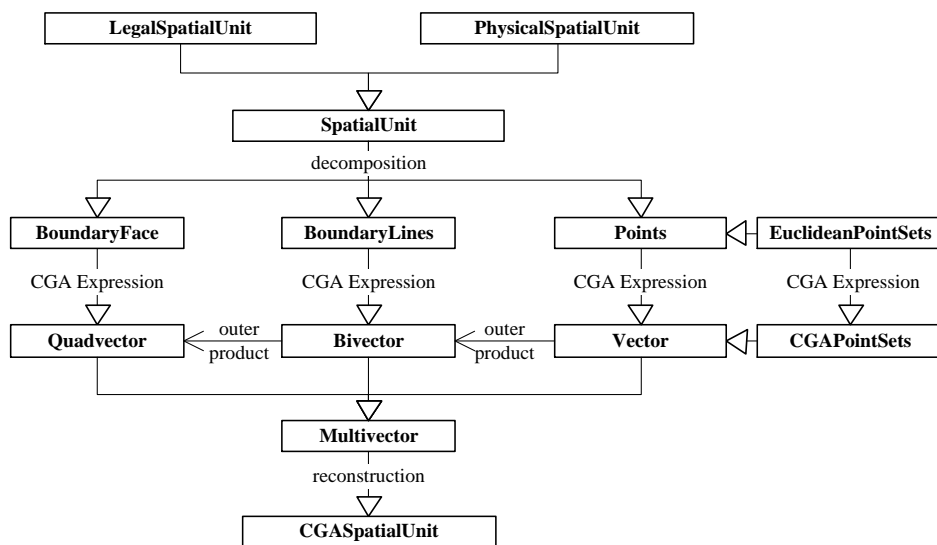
LegalSpatialUnit

PhysicalSpatialUnit

SpatialUnit

decomposition

BoundaryFace

BoundaryLines

Points

EuclideanPointSets

CGA Expression

CGA Expression

CGA Expression

CGA Expression

Quadvector

outer product

Bivector

outer product

Vector

CGAPointSets

Multivector

reconstruction

CGASpatialUnit